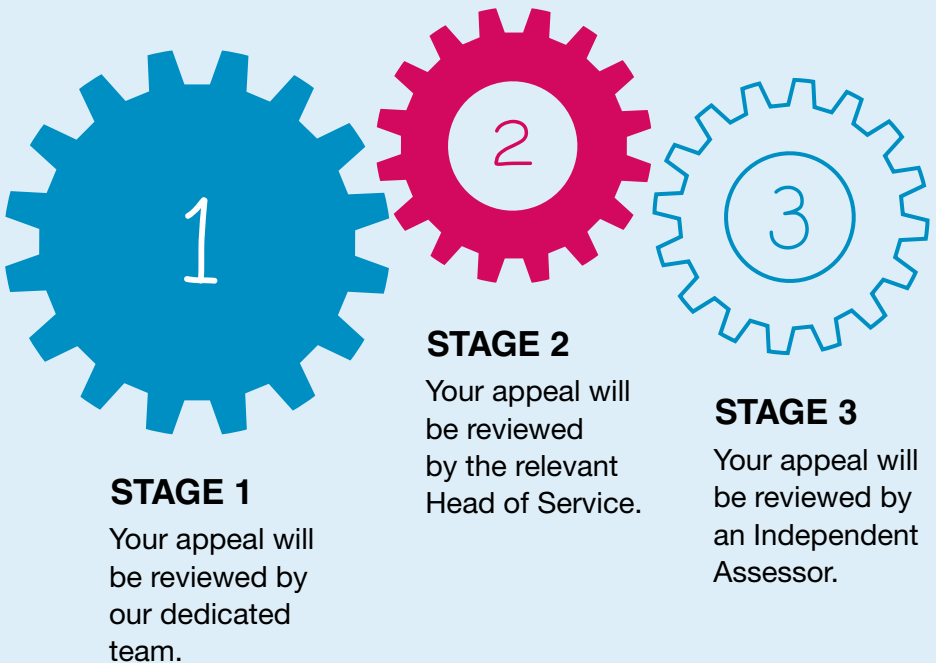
1

2

3

STAGE 1
Your appeal will be reviewed by our dedicated team.

STAGE 2
Your appeal will be reviewed by the relevant Head of Service.

STAGE 3
Your appeal will be reviewed by an Independent Assessor.